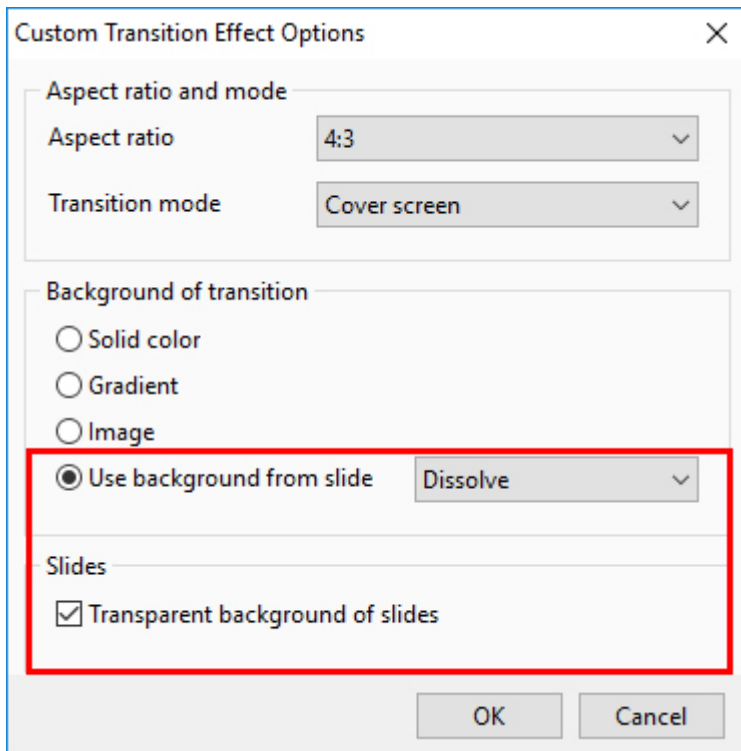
Custom Transition Effect Options

Aspect ratio and mode

Aspect ratio 4:3

Transition mode Cover screen

Background of transition

Solid color

Gradient

Image

Use background from slide Dissolve

Slides

Transparent background of slides

OK Cancel